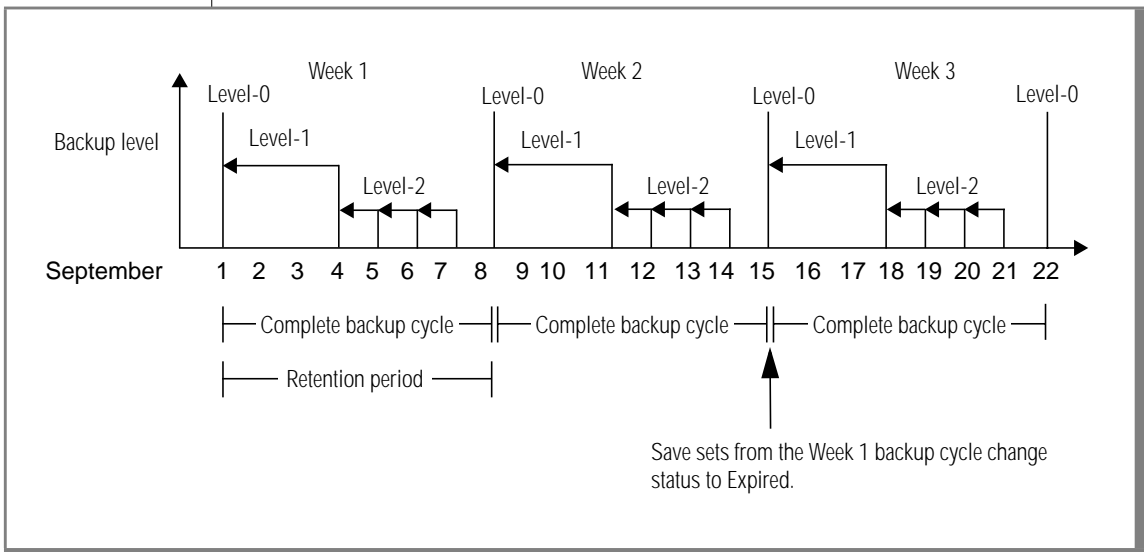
Week 1

Week 2

Week 3

Level-0

Level-0

Level-0

Level-0

Backup level

Level-1

Level-1

Level-1

Level-2

Level-2

Level-2

September 1 2 3 4 5 6 7 8 9 10 11 12 13 14 15 16 17 18 19 20 21 22

Complete backup cycle

Complete backup cycle

Complete backup cycle

Retention period

Save sets from the Week 1 backup cycle change status to Expired.